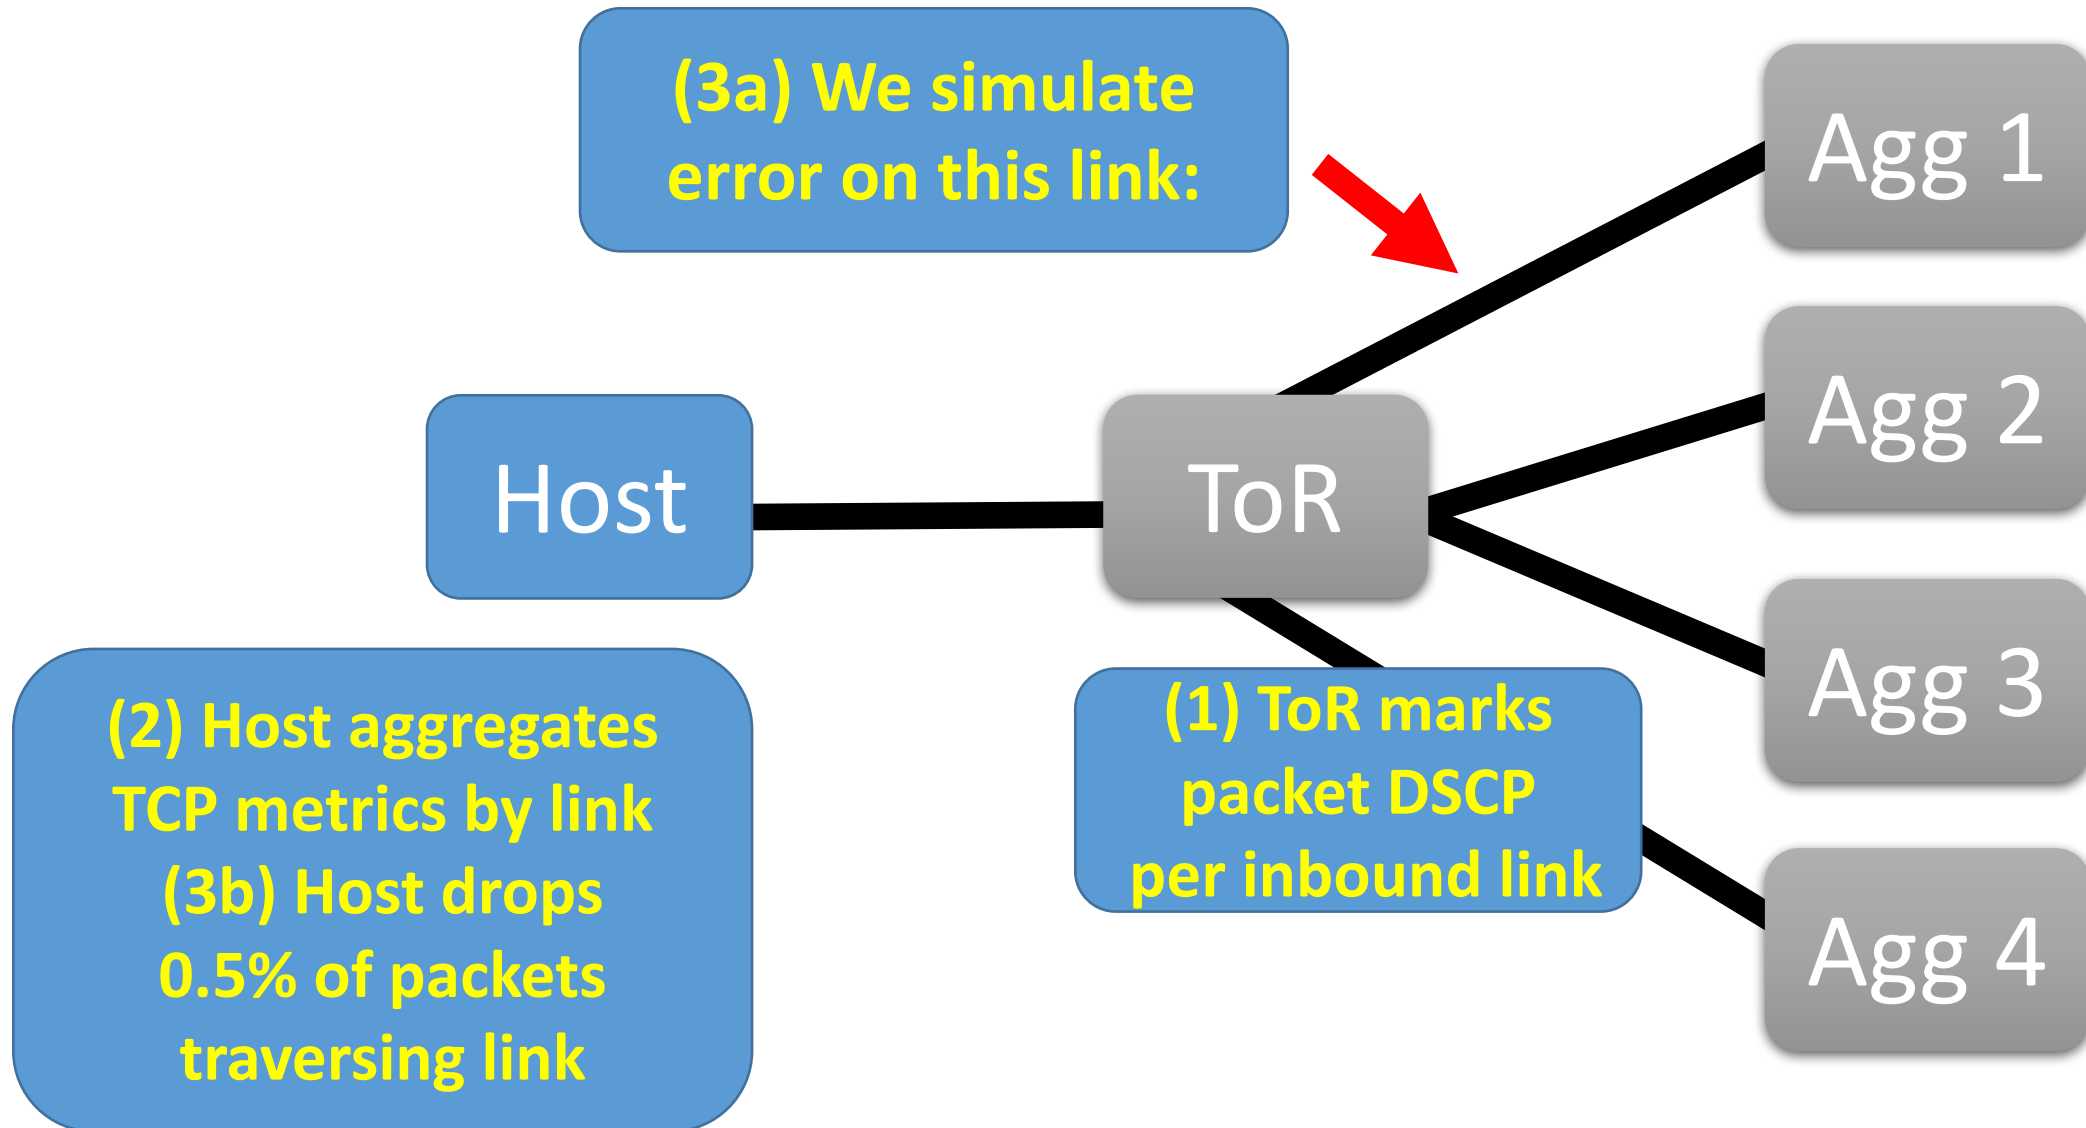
(3a) We simulate error on this link:

Agg 1

Agg 2

Host

ToR

Agg 3

(2) Host aggregates TCP metrics by link (3b) Host drops 0.5% of packets traversing link

(1) ToR marks packet DSCP per inbound link

Agg 4